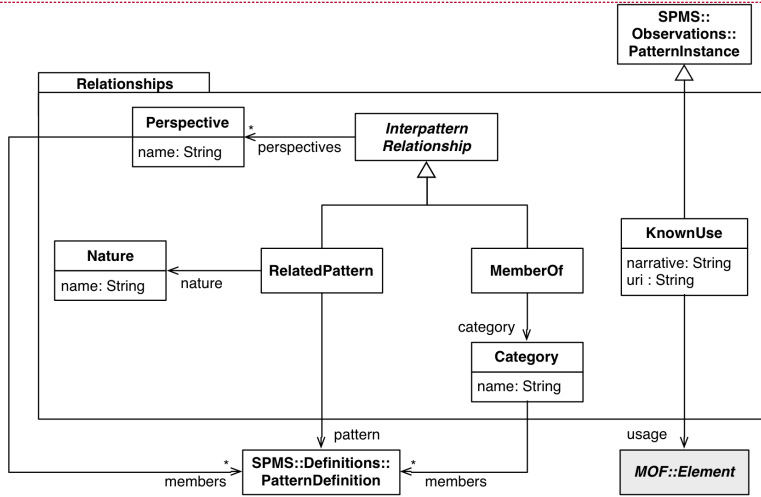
SPMS::
Observations::
PatternInstance

Relationships

Perspective
name: String

*
perspectives

Interpattern
Relationship

Nature
name: String

nature

RelatedPattern

MemberOf

KnownUse
narrative: String
uri : String

category

Category
name: String

pattern

usage

*
members

SPMS::Definitions::
PatternDefinition

*
members

MOF::Element